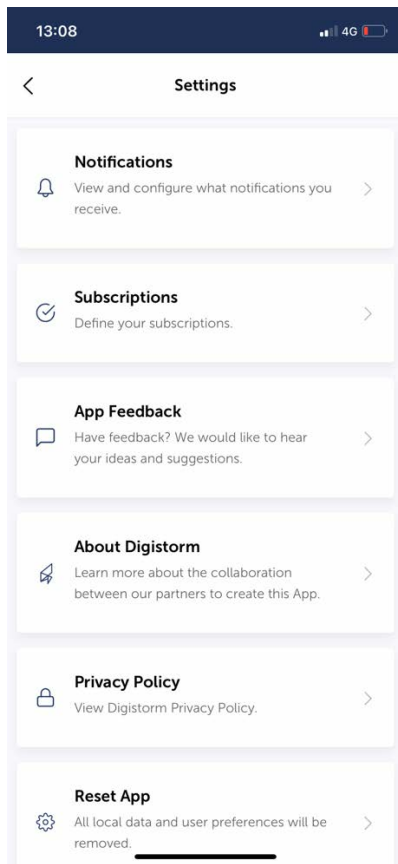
13:08

4G

Settings

Notifications
View and configure what notifications you receive.

Subscriptions
Define your subscriptions.

App Feedback
Have feedback? We would like to hear your ideas and suggestions.

About Digistorm
Learn more about the collaboration between our partners to create this App.

Privacy Policy
View Digistorm Privacy Policy.

Reset App
All local data and user preferences will be removed.